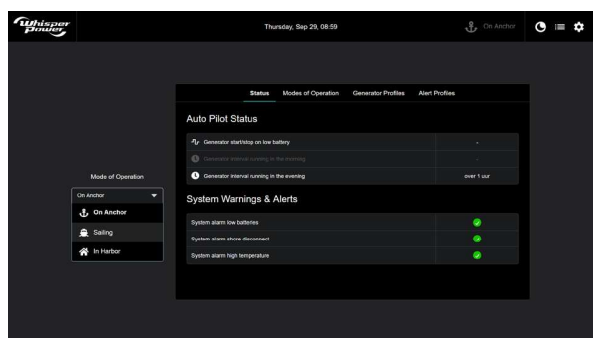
Whisper Power

Thursday, Sep 29, 08:59

On Anchor

Status Modes of Operation Generator Profiles Alert Profiles

Auto Pilot Status

| | |
|---|---|
| Generator start/stop on low battery | - |
| Generator interval running in the evening | - |
| Generator interval running in the evening | over 1 uur |

System Warnings & Alerts

| |
|---|
| System alarm low batteries |
| System alarm shore disconnect |
| System alarm high temperature |

Mode of Operation

On Anchor

On Anchor

Sailing

In Harbor